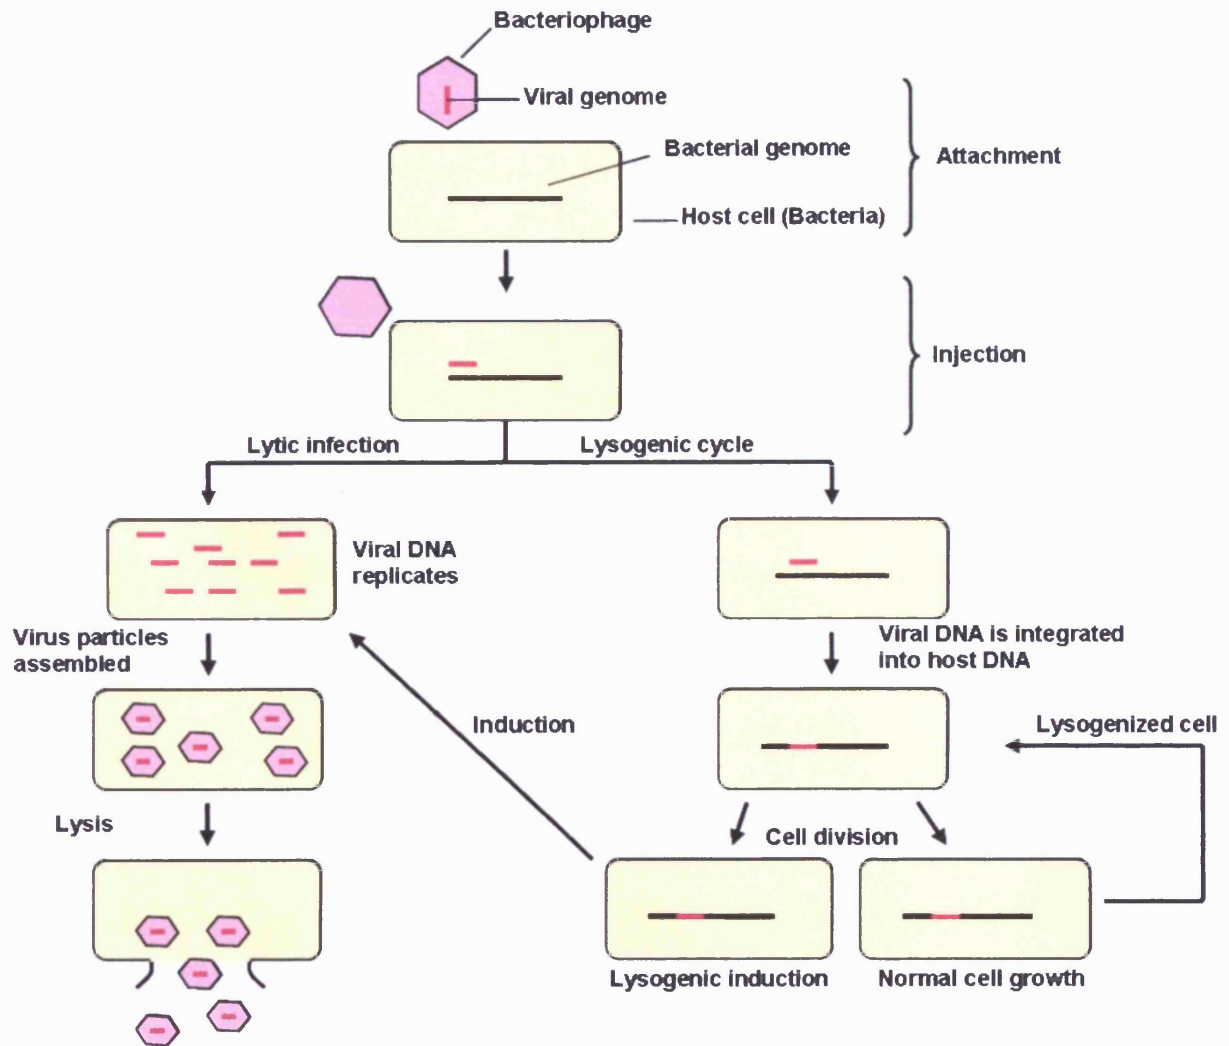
Bacteriophage

Viral genome

Bacterial genome

Host cell (Bacteria)

Attachment

Injection

Lytic infection

Lysogenic cycle

Viral DNA replicates

Virus particles assembled

Lysis

Induction

Viral DNA is integrated into host DNA

Lysogenized cell

Cell division

Lysogenic induction

Normal cell growth